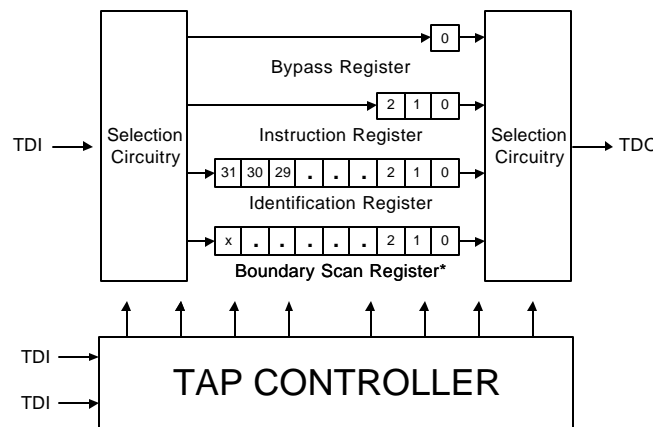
0
Bypass Register
2 1 0
Instruction Register
TDI
Selection Circuitry
Selection Circuitry
TDO
31 30 29 . . . 2 1 0
Identification Register
x . . . . . 2 1 0
Boundary Scan Register*
TDI
TDI
TAP CONTROLLER